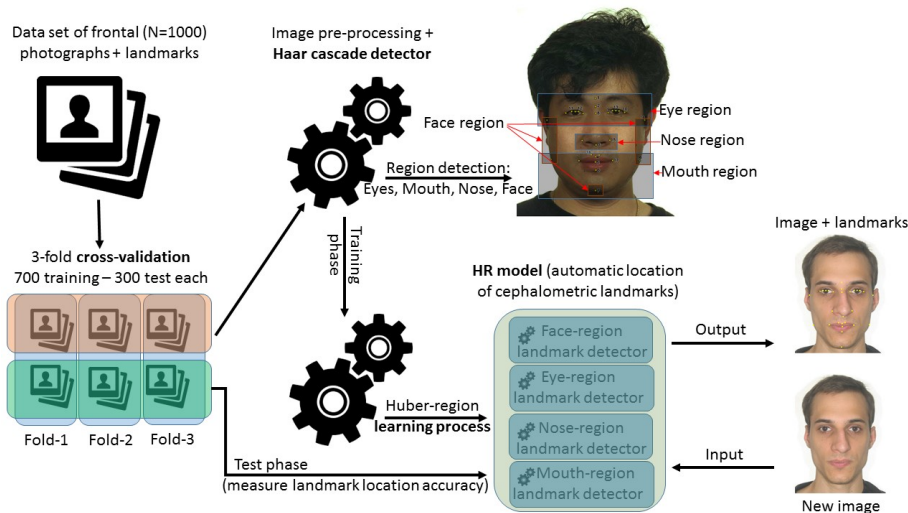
Data set of frontal (N=1000) photographs + landmarks

Image pre-processing + **Haar cascade detector**

Face region

Eye region

Nose region

Mouth region

Region detection: Eyes, Mouth, Nose, Face

Training phase

3-fold **cross-validation** 700 training – 300 test each

Fold-1 Fold-2 Fold-3

Image + landmarks

**HR model** (automatic location of cephalometric landmarks)

Face-region landmark detector

Eye-region landmark detector

Nose-region landmark detector

Mouth-region landmark detector

Output

Huber-region **learning process**

Input

Test phase (measure landmark location accuracy)

New image